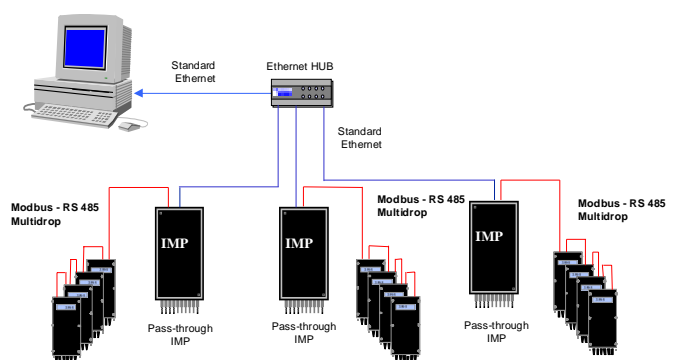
Standard Ethernet

Ethernet HUB

Standard Ethernet

Modbus - RS 485 Multidrop

IMP

Pass-through IMP

IMP

Pass-through IMP

Modbus - RS 485 Multidrop

IMP

Pass-through IMP

Modbus - RS 485 Multidrop